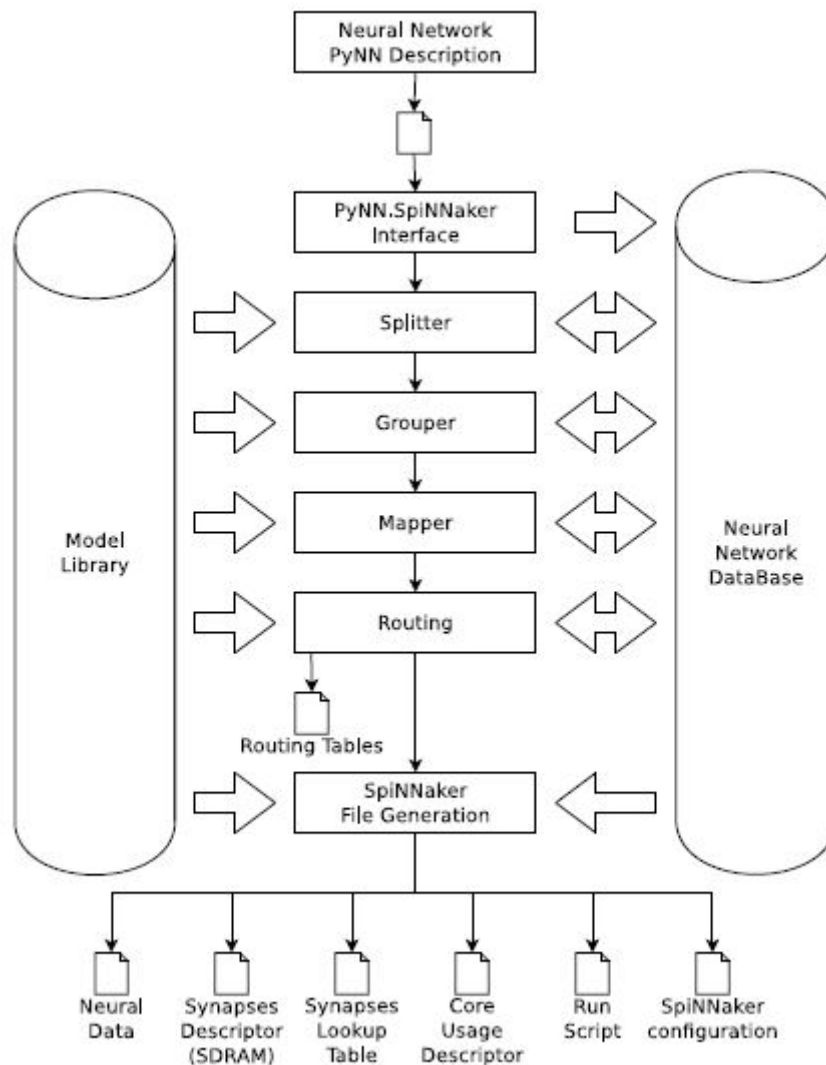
Neural Network PyNN Description

PyNN.SpiNNaker Interface

Model Library

Splitter

Grouper

Mapper

Routing

Neural Network DataBase

Routing Tables

SpiNNaker File Generation

Neural Data

Synapses Descriptor (SDRAM)

Synapses Lookup Table

Core Usage Descriptor

Run Script

SpiNNaker configuration